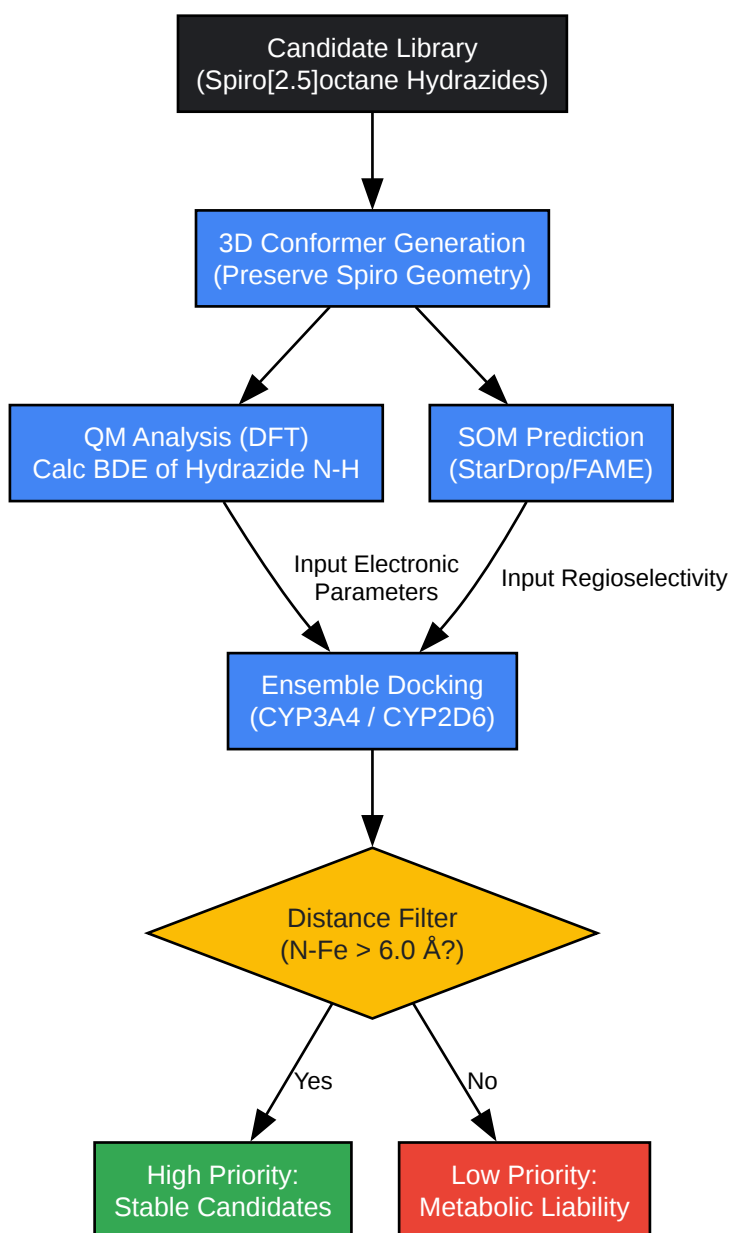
Candidate Library
(Spiro[2.5]octane Hydrazides)

3D Conformer Generation
(Preserve Spiro Geometry)

QM Analysis (DFT)
Calc BDE of Hydrazide N-H

SOM Prediction
(StarDrop/FAME)

Input Electronic Parameters

Input Regioselectivity

Ensemble Docking
(CYP3A4 / CYP2D6)

Distance Filter
(N-Fe > 6.0 Å?)

Yes

No

High Priority:
Stable Candidates

Low Priority:
Metabolic Liability